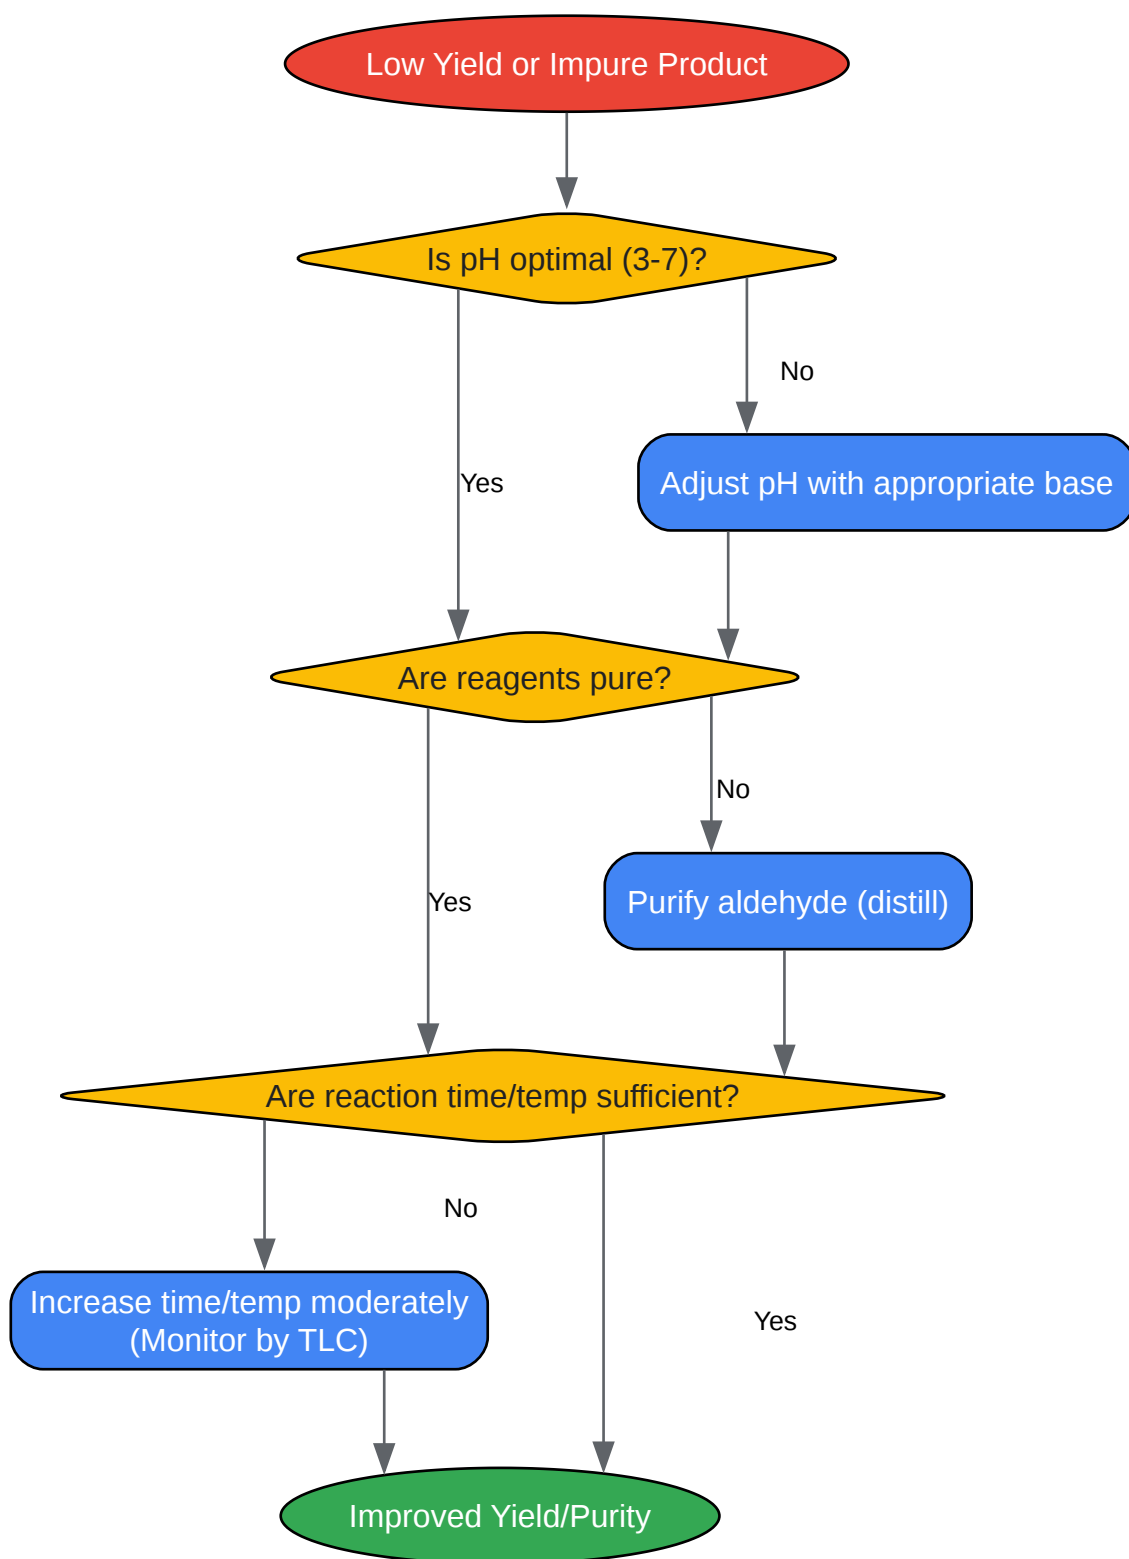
Low Yield or Impure Product

Is pH optimal (3-7)?

No

Yes

Adjust pH with appropriate base

Are reagents pure?

No

Yes

Purify aldehyde (distill)

Are reaction time/temp sufficient?

No

Increase time/temp moderately (Monitor by TLC)

Yes

Improved Yield/Purity